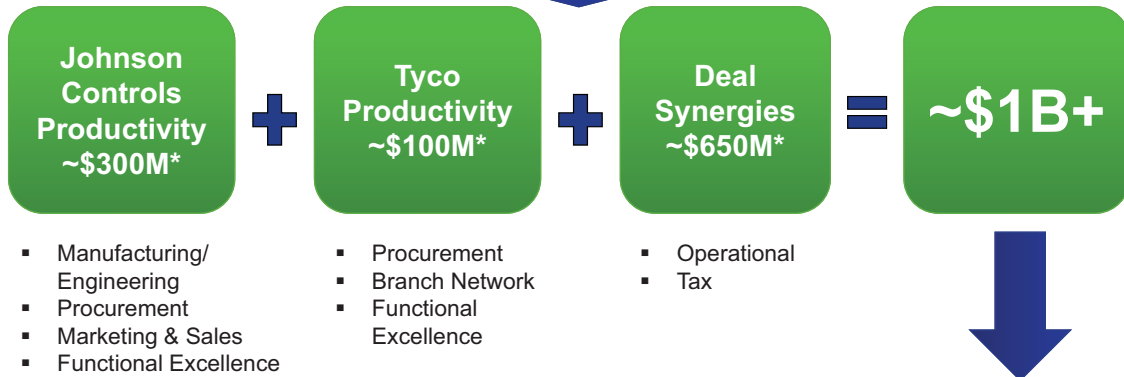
Johnson Controls Productivity ~\$300M*

+

Tyco Productivity ~\$100M*

+

Deal Synergies ~\$650M*

=

~\$1B+

- Manufacturing/ Engineering
- Procurement
- Marketing & Sales
- Functional Excellence

- Procurement
- Branch Network
- Functional Excellence

- Operational
- Tax